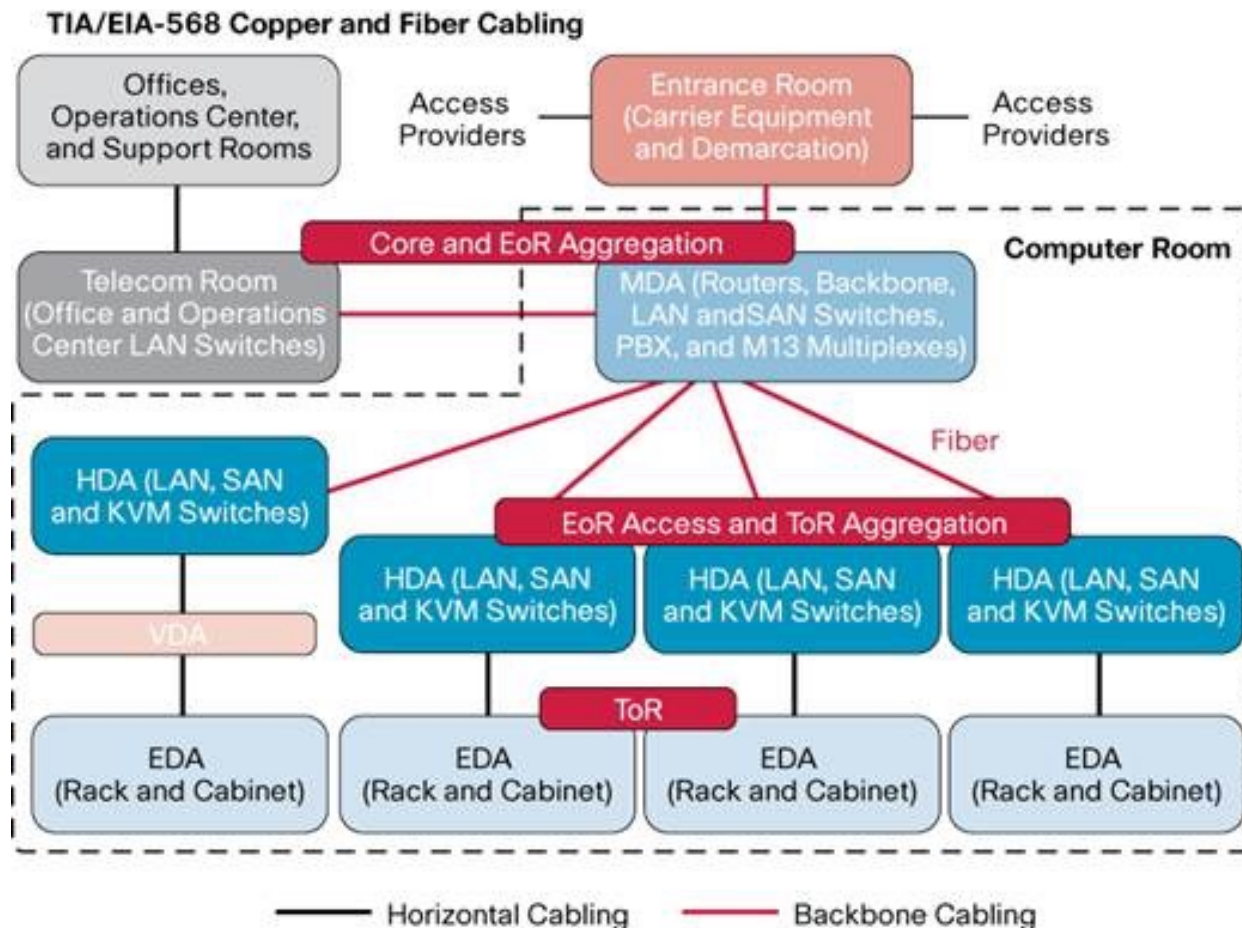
TIA/EIA-568 Copper and Fiber Cabling

Offices, Operations Center, and Support Rooms

Access Providers

Entrance Room (Carrier Equipment and Demarcation)

Access Providers

Core and EoR Aggregation

Computer Room

Telecom Room (Office and Operations Center LAN Switches)

MDA (Routers, Backbone, LAN andSAN Switches, PBX, and M13 Multiplexes)

Fiber

HDA (LAN, SAN and KVM Switches)

EoR Access and ToR Aggregation

HDA (LAN, SAN and KVM Switches)

HDA (LAN, SAN and KVM Switches)

HDA (LAN, SAN and KVM Switches)

VDA

ToR

EDA (Rack and Cabinet)

EDA (Rack and Cabinet)

EDA (Rack and Cabinet)

EDA (Rack and Cabinet)

Horizontal Cabling

Backbone Cabling